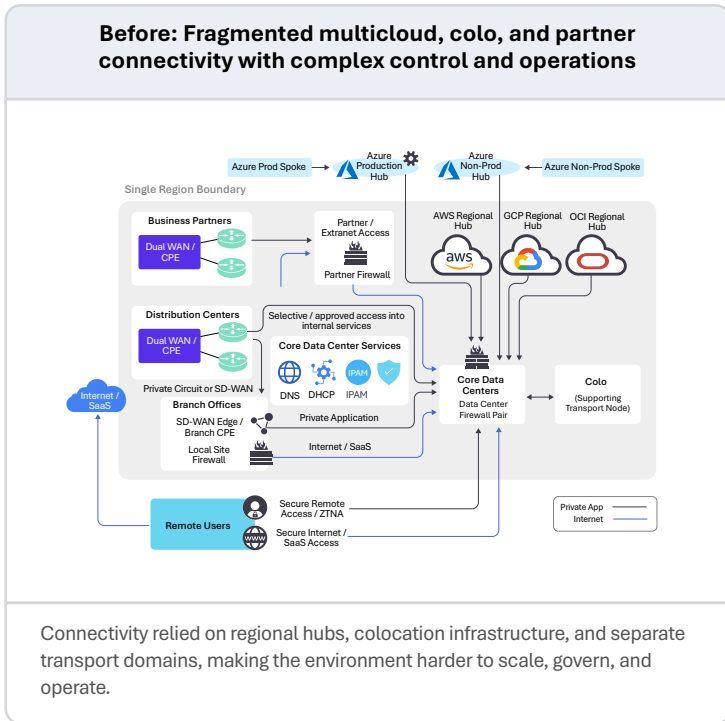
Before: Fragmented multicloud, colo, and partner connectivity with complex control and operations

Azure Prod Spoke

Azure Production Hub

Azure Non-Prod Hub

Azure Non-Prod Spoke

Single Region Boundary

Business Partners

Dual WAN / CPE

Partner / Extranet Access

Partner Firewall

AWS Regional Hub

aws

GCP Regional Hub

OCI Regional Hub

Distribution Centers

Dual WAN / CPE

Selective / approved access into internal services

Core Data Center Services

DNS

DHCP

IPAM

IPAM

Internet / SaaS

Private Circuit or SD-WAN

Branch Offices

SD-WAN Edge / Branch CPE

Local Site Firewall

Private Application

Internet / SaaS

Core Data Centers

Data Center Firewall Pair

Colo

(Supporting Transport Node)

Remote Users

Secure Remote Access / ZTNA

Secure Internet / SaaS Access

Private App

Internet

Connectivity relied on regional hubs, colocation infrastructure, and separate transport domains, making the environment harder to scale, govern, and operate.